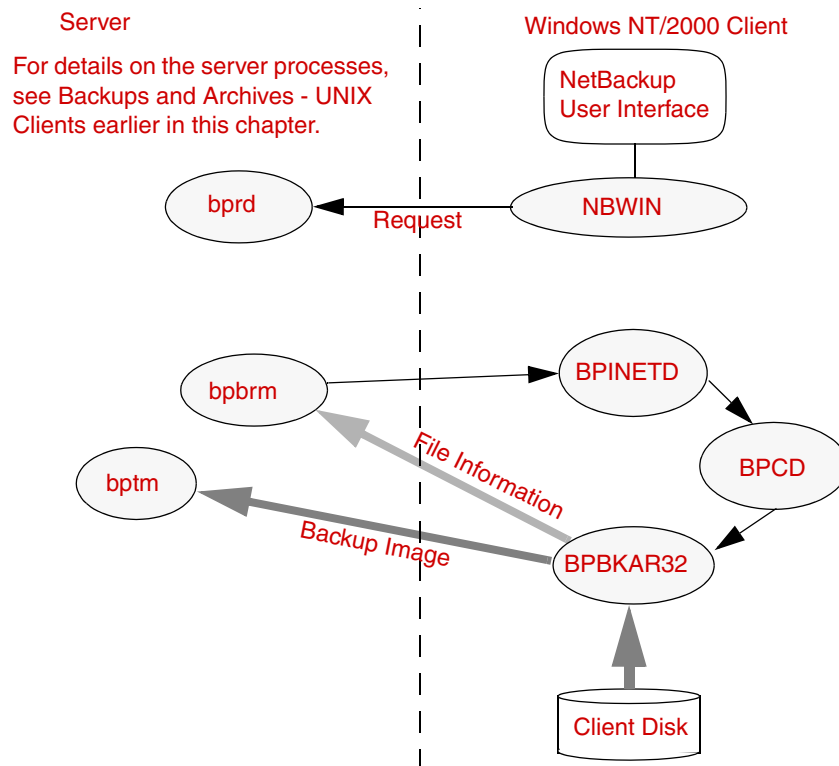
Server

For details on the server processes, see Backups and Archives - UNIX Clients earlier in this chapter.

Windows NT/2000 Client

NetBackup User Interface

bprd

Request

NBWIN

bpbrm

BPINETD

BPCD

File Information

bptm

Backup Image

BPBKAR32

Client Disk